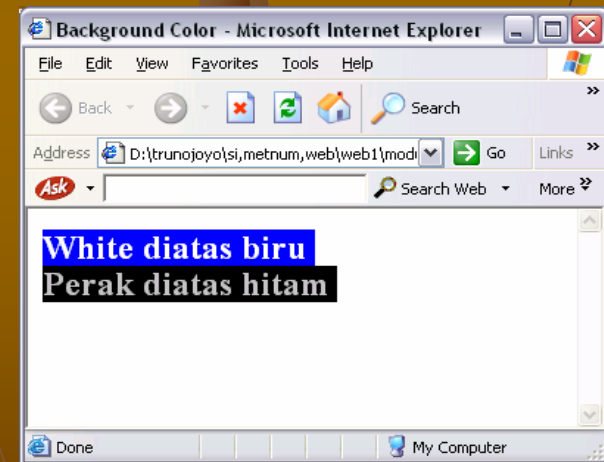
Background Color - Microsoft Internet Explorer

File Edit View Favorites Tools Help

Back Search

Address D:\trunojoyo\si,metnum,web\web1\modu Go Links

Ask Search Web More

White diatas biru
Perak diatas hitam

Done My Computer